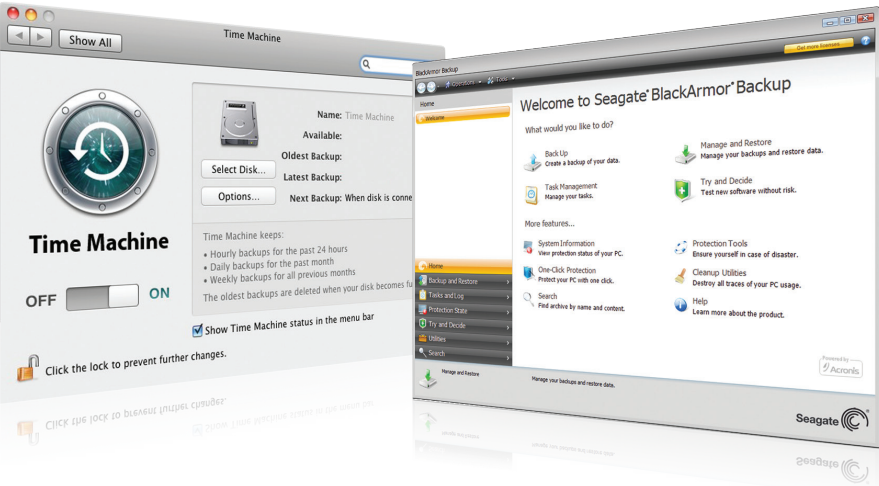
Show All

Time Machine

Time Machine

OFF ON

Name: Time Machine

Available:

Oldest Backup:

Select Disk...

Latest Backup:

Options...

Next Backup: When disk is conne

Time Machine keeps:

• Hourly backups for the past 24 hours

• Daily backups for the past month

• Weekly backups for all previous months

The oldest backups are deleted when your disk becomes fu

Show Time Machine status in the menu bar

Click the lock to prevent further changes.

BlackArmor Backup

Get more licenses

Home

Welcome

Welcome to Seagate BlackArmor Backup

What would you like to do?

Back Up
Create a backup of your data.

Manage and Restore
Manage your backups and restore data.

Task Management
Manage your tasks.

Try and Decide
Test new software without risk.

More features...

System Information
View protection status of your PC.

Protection Tools
Ensure yourself in case of disaster.

One-Click Protection
Protect your PC with one click.

Cleanup Utilities
Destroy all traces of your PC usage.

Search
Find archive by name and content.

Help
Learn more about the product.

Home

Backup and Restore

Tasks and Log

Protection State

Try and Decide

Utilities

Search

Manage and Restore

Manage your backups and restore data.

Powered by Acronis

Seagate